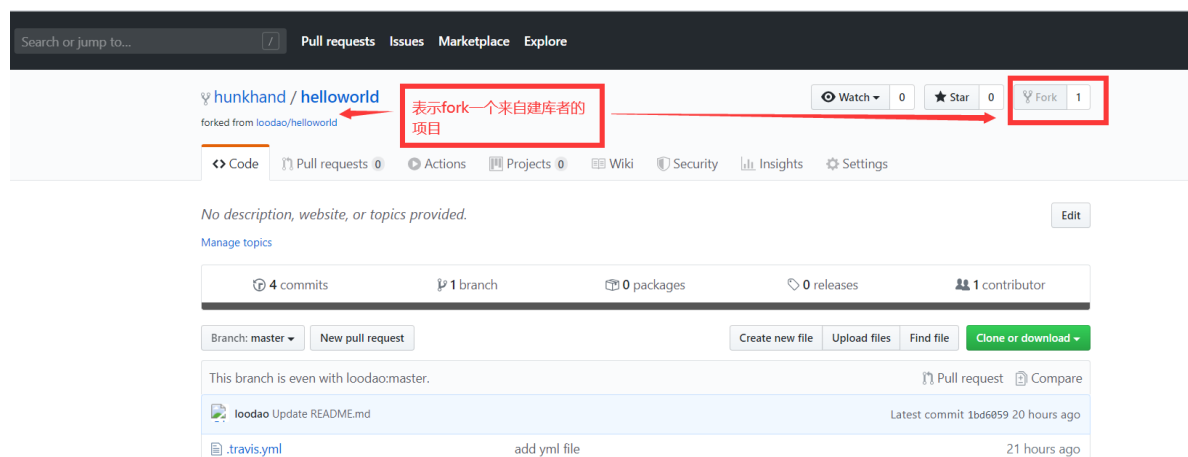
Search or jump to... / Pull requests Issues Marketplace Explore

hunkhand / helloworld
forked from loodao/helloworld

表示fork一个来自建库者的项目

Watch 0 Star 0 Fork 1

Code Pull requests 0 Actions Projects 0 Wiki Security Insights Settings

No description, website, or topics provided.

Edit

Manage topics

4 commits 1 branch 0 packages 0 releases 1 contributor

Branch: master New pull request

Create new file Upload files Find file Clone or download

This branch is even with loodao:master.

Pull request Compare

loodao Update README.md

Latest commit 1bd6059 20 hours ago

.travis.yml add yml file 21 hours ago